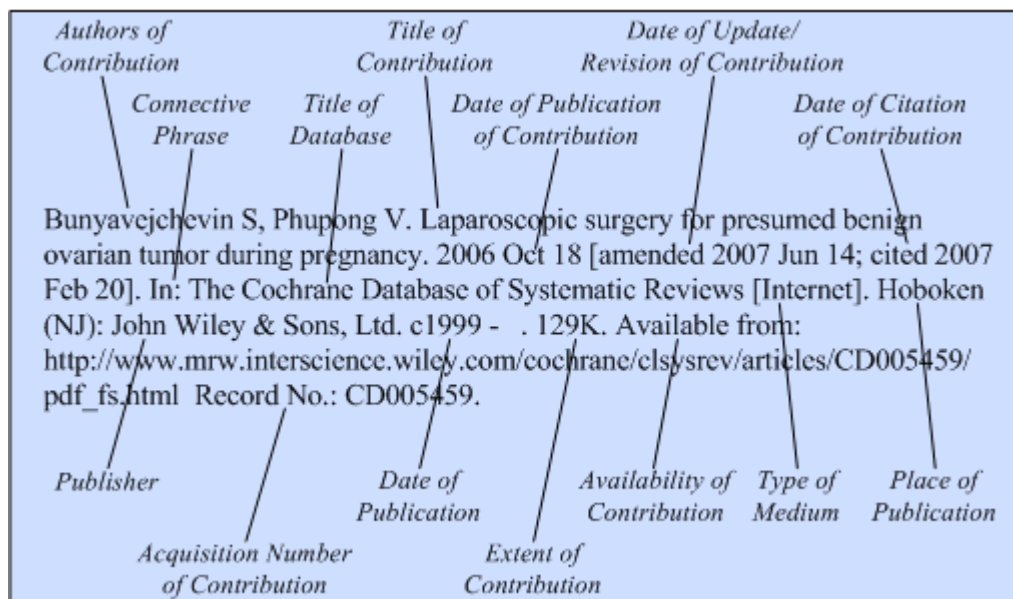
Authors of Contribution

Title of Contribution

Date of Update/ Revision of Contribution

Connective Phrase

Title of Database

Date of Publication of Contribution

Date of Citation of Contribution

Bunyavejchevin S, Phupong V. Laparoscopic surgery for presumed benign ovarian tumor during pregnancy. 2006 Oct 18 [amended 2007 Jun 14; cited 2007 Feb 20]. In: The Cochrane Database of Systematic Reviews [Internet]. Hoboken (NJ): John Wiley & Sons, Ltd. c1999 - . 129K. Available from: http://www.mrw.interscience.wiley.com/cochrane/clsysrev/articles/CD005459/pdf_fs.html Record No.: CD005459.

Publisher

Date of Publication

Availability of Contribution

Type of Medium

Place of Publication

Acquisition Number of Contribution

Extent of Contribution